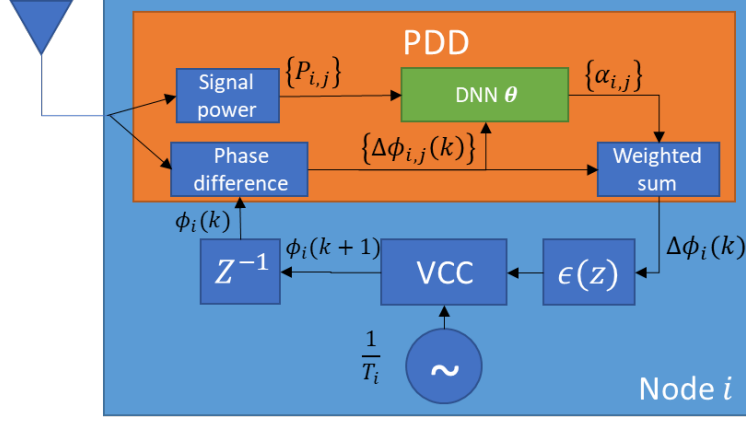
PDD

Signal power

$\{P_{i,j}\}$

DNN $\boldsymbol{\theta}$

$\{\alpha_{i,j}\}$

Phase difference

$\{\Delta\phi_{i,j}(k)\}$

Weighted sum

$\phi_i(k)$

$\Delta\phi_i(k)$

$Z^{-1}$

$\phi_i(k+1)$

VCC

$\epsilon(z)$

$\frac{1}{T_i}$

~

Node $i$